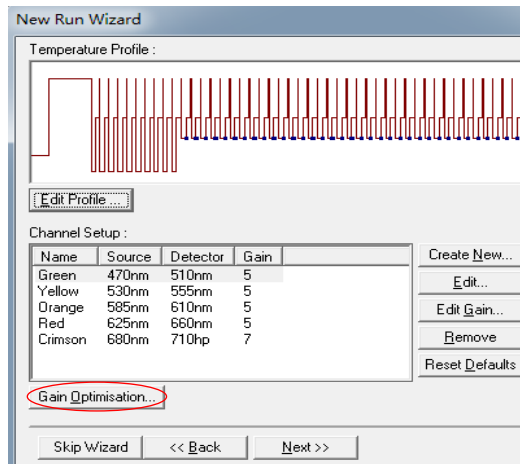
New Run Wizard

Temperature Profile :

Edit Profile ...

Channel Setup :

| Name | Source | Detector | Gain |
|---|---|---|---|
| Green | 470nm | 510nm | 5 |
| Yellow | 530nm | 555nm | 5 |
| Orange | 585nm | 610nm | 5 |
| Red | 625nm | 660nm | 5 |
| Crimson | 680nm | 710hp | 7 |

Create New...
Edit...
Edit Gain...
Remove
Reset Defaults

Gain Optimisation...

Skip Wizard
<< Back
Next >>